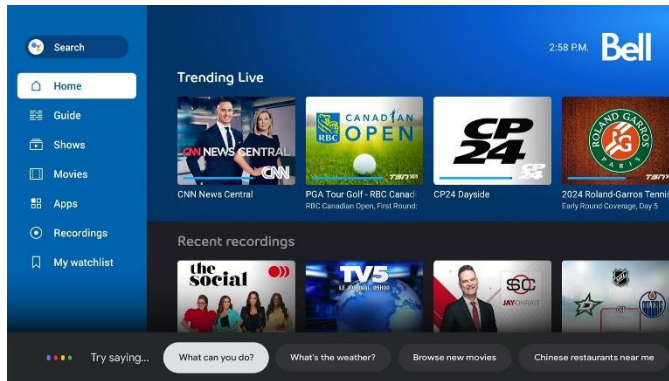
Search

Home

Guide

Shows

Movies

Apps

Recordings

My watchlist

2:58 P.M.

Bell

Trending Live

CNN NEWS CENTRAL

CNN

CNN News Central

RBC CANADIAN OPEN

TSN

PGA Tour Golf - RBC Canad

RBC Canadian Open, First Round:

CP 24

CP24 Dayside

ROLAND GARROS PARIS

2024 Roland-Garros Tennis

Early Round Coverage, Day 5

Recent recordings

the social

TV5

SC

JAY ONRAIT

Try saying...

What can you do?

What's the weather?

Browse new movies

Chinese restaurants near me